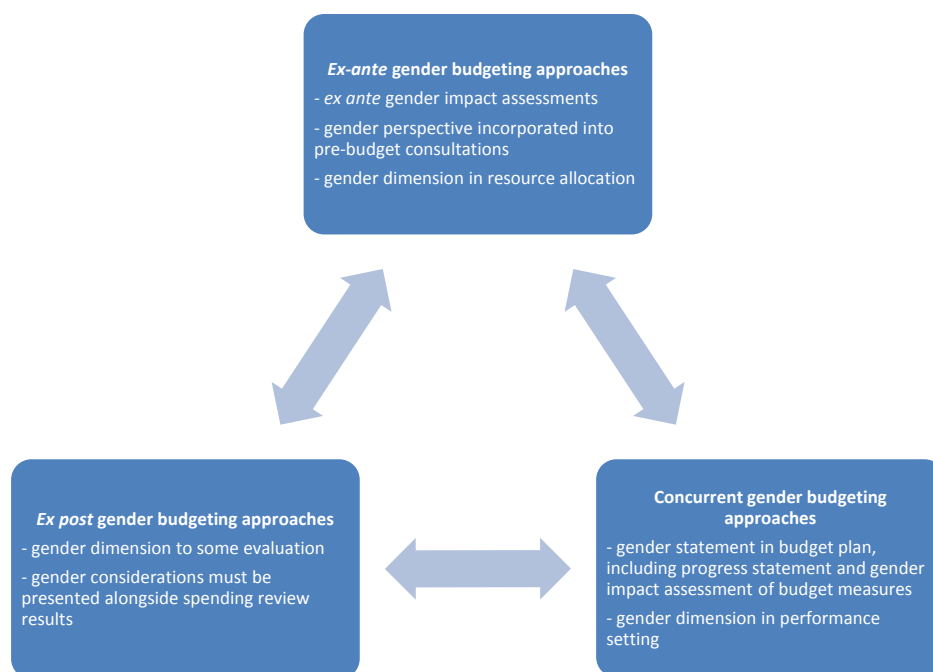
*Ex-ante* **gender budgeting approaches**

- *ex ante* gender impact assessments

- gender perspective incorporated into pre-budget consultations

- gender dimension in resource allocation

*Ex post* **gender budgeting approaches**

- gender dimension to some evaluation

- gender considerations must be presented alongside spending review results

**Concurrent gender budgeting approaches**

- gender statement in budget plan, including progress statement and gender impact assessment of budget measures

- gender dimension in performance setting